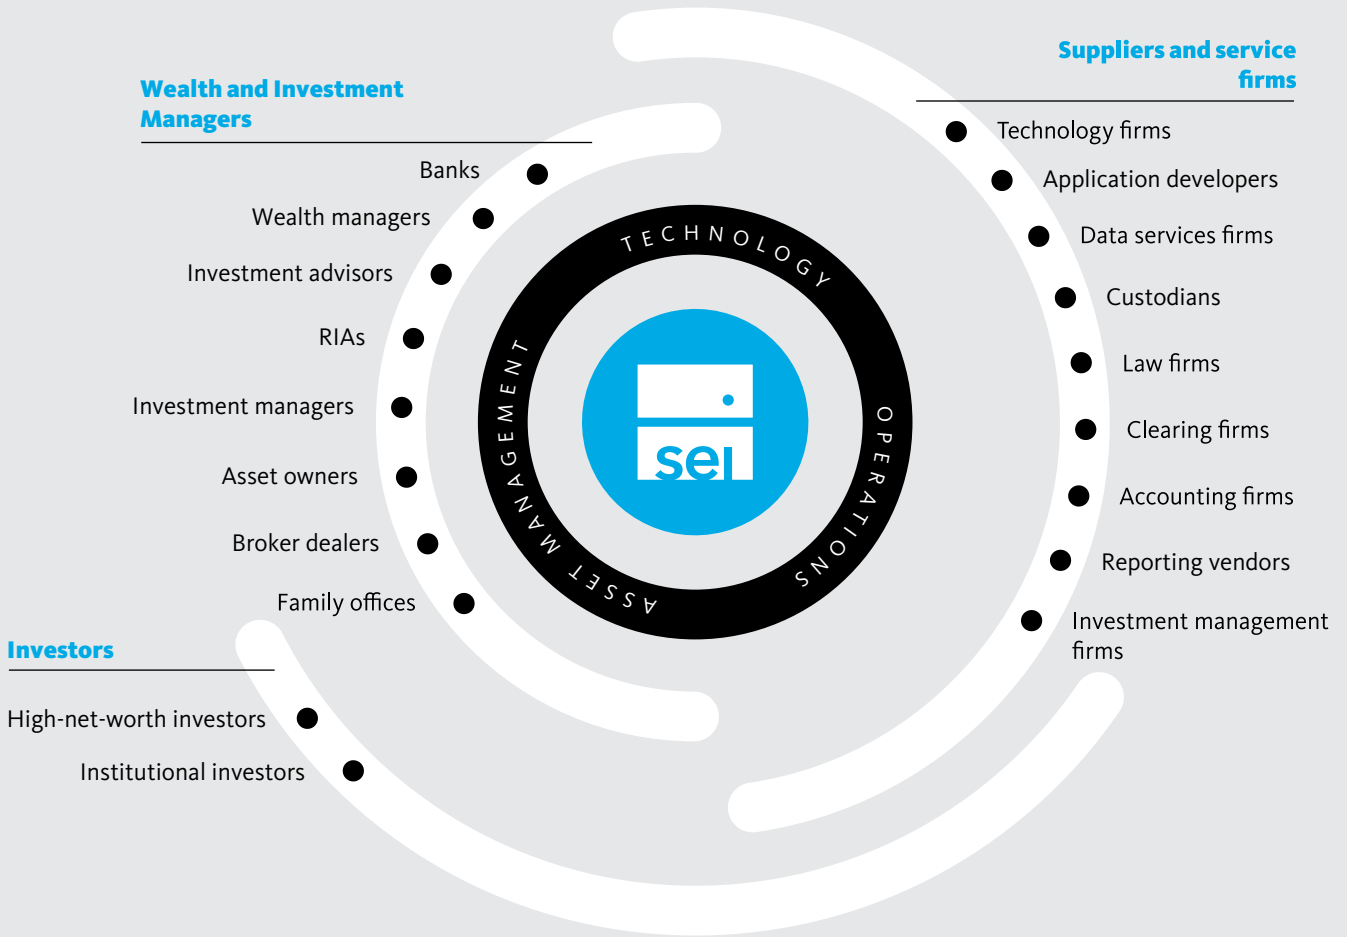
Wealth and Investment Managers

Banks

Wealth managers

Investment advisors

RIAs

Investment managers

Asset owners

Broker dealers

Family offices

Investors

High-net-worth investors

Institutional investors

TECHNOLOGY

OPERATIONS

ASSET MANAGEMENT

sei

Suppliers and service firms

Technology firms

Application developers

Data services firms

Custodians

Law firms

Clearing firms

Accounting firms

Reporting vendors

Investment management firms